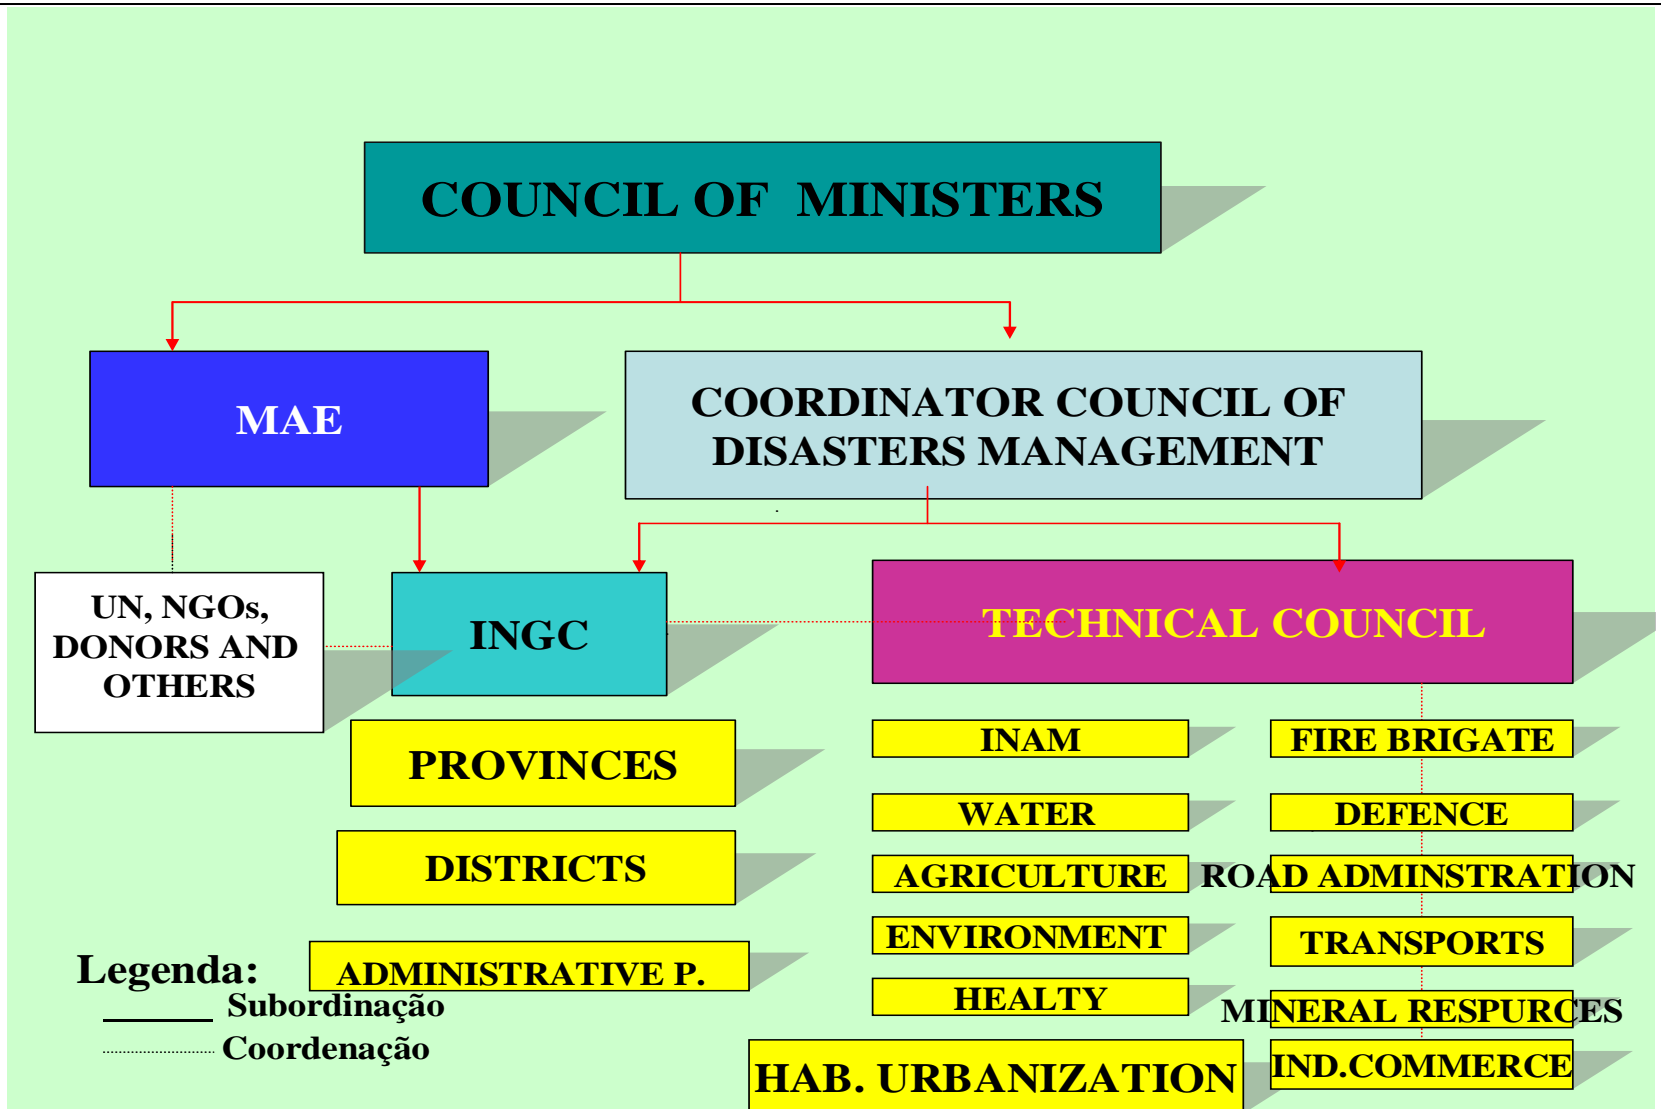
COUNCIL OF MINISTERS

MAE

COORDINATOR COUNCIL OF DISASTERS MANAGEMENT

UN, NGOs, DONORS AND OTHERS

INGC

TECHNICAL COUNCIL

PROVINCES

DISTRICTS

ADMINISTRATIVE P.

INAM

WATER

AGRICULTURE

ENVIRONMENT

HEALTY

HAB. URBANIZATION

FIRE BRIGATE

DEFENCE

ROAD ADMINSTRATION

TRANSPORTS

MINERAL RESPURCES

IND.COMMERCE

Legenda:
Subordinação
Coordenação